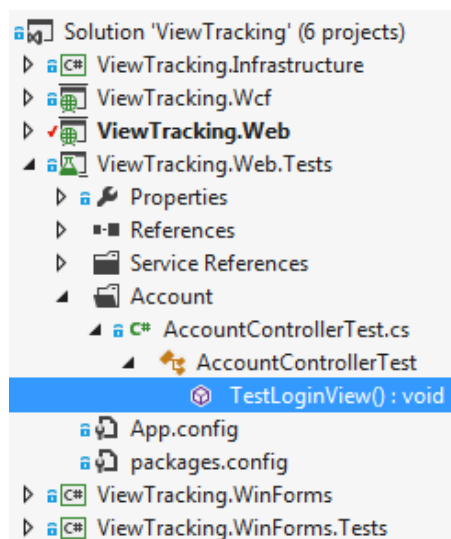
Solution 'ViewTracking' (6 projects)
C# ViewTracking.Infrastructure
ViewTracking.Wcf
ViewTracking.Web
ViewTracking.Web.Tests
Properties
References
Service References
Account
C# AccountControllerTest.cs
AccountControllerTest
TestLoginView() : void
App.config
packages.config
C# ViewTracking.WinForms
C# ViewTracking.WinForms.Tests